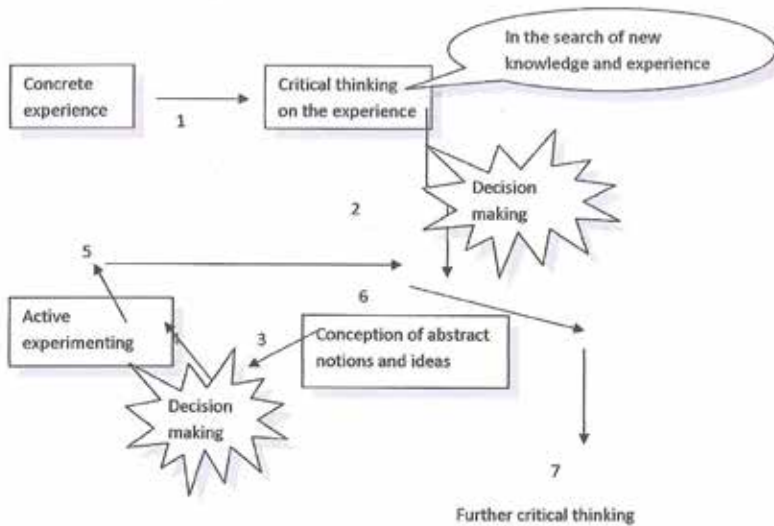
In the search of new knowledge and experience

Concrete experience

1

Critical thinking on the experience

Decision making

2

5

6

Active experimenting

3

Conception of abstract notions and ideas

Decision making

7

Further critical thinking